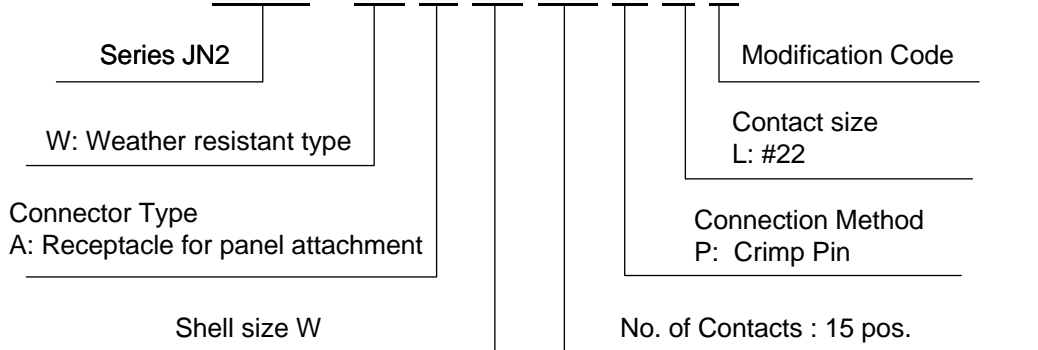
Series JN2

Modification Code

Contact size
L: #22

W: Weather resistant type

Connector Type
A: Receptacle for panel attachment

Connection Method
P: Crimp Pin

Shell size W

No. of Contacts : 15 pos.